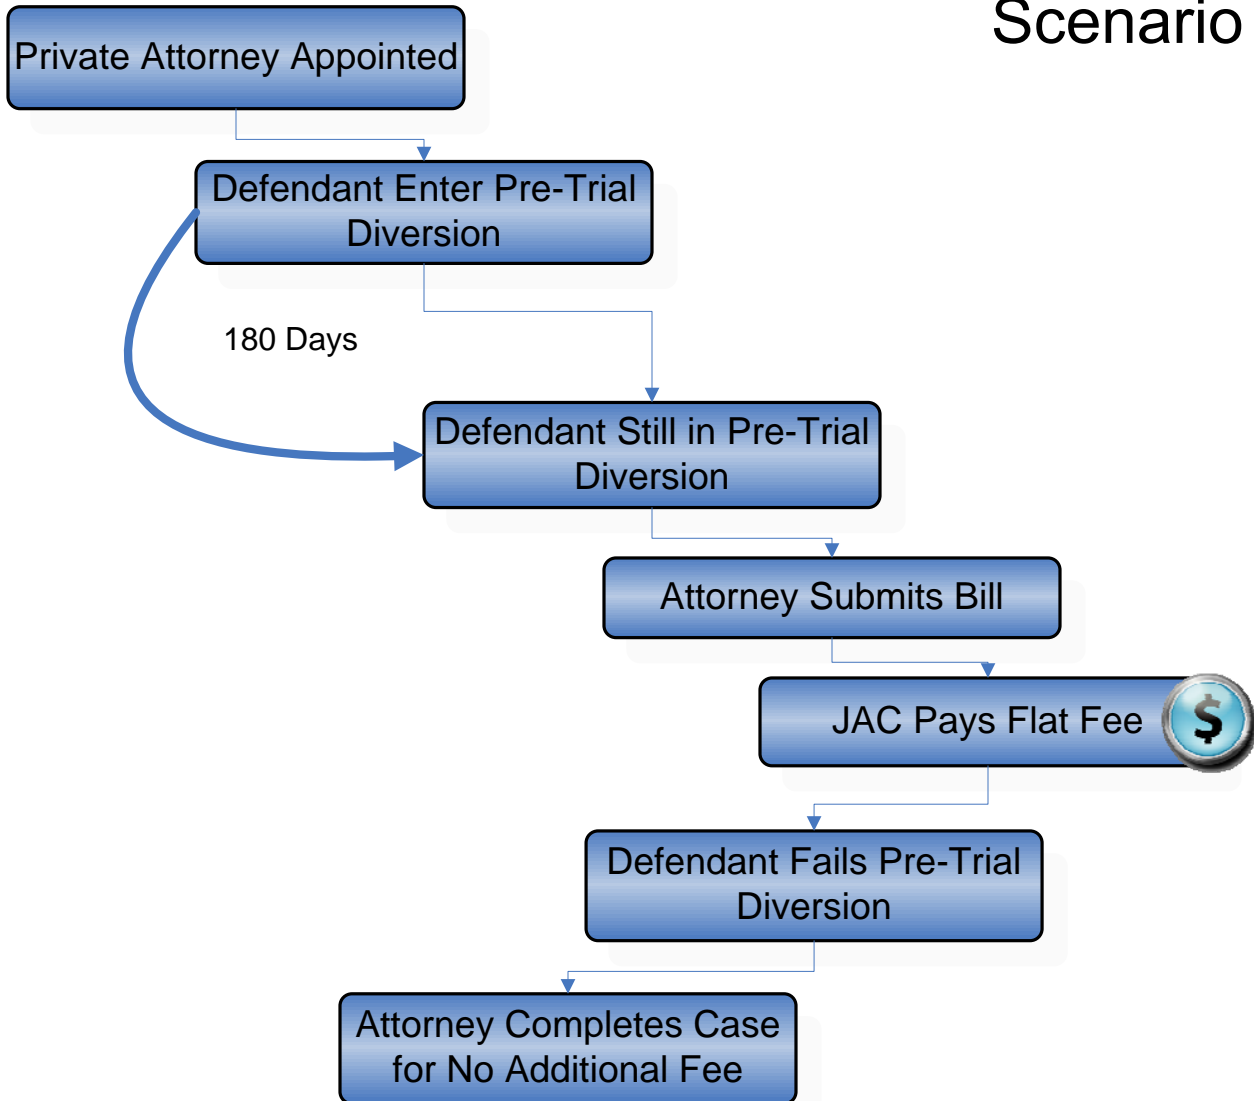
Scenario

Private Attorney Appointed

Defendant Enter Pre-Trial Diversion

180 Days

Defendant Still in Pre-Trial Diversion

Attorney Submits Bill

JAC Pays Flat Fee

$

Defendant Fails Pre-Trial Diversion

Attorney Completes Case for No Additional Fee